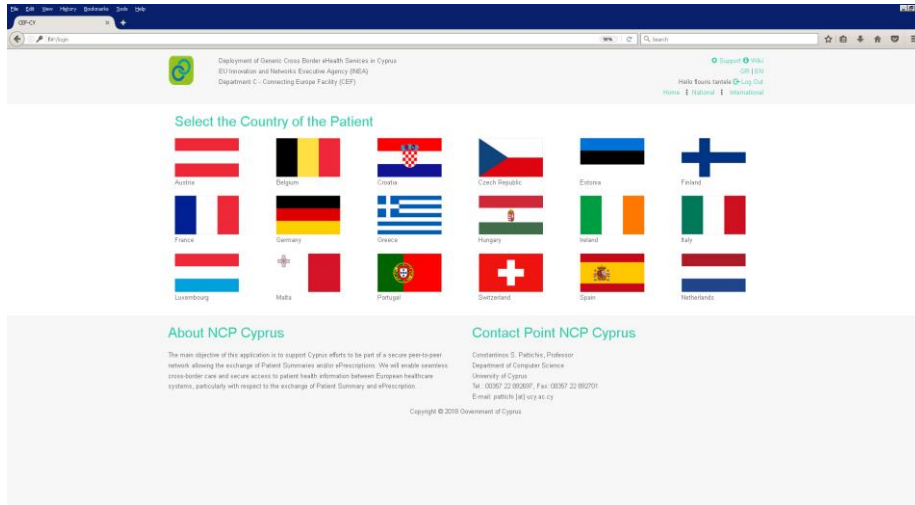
File Edit View History Bookmarks Tools Help

CEF-CY

/fhr/login

90% Search

Deployment of Generic Cross Border eHealth Services in Cyprus
EU Innovation and Networks Executive Agency (INEA)
Department C - Connecting Europe Facility (CEF)

Support Wiki
GR | EN
Hello fllouris tantele Log Out
Home National International

Select the Country of the Patient

Austria
Belgium
Croatia
Czech Republic
Estonia
Finland
France
Germany
Greece
Hungary
Ireland
Italy
Luxembourg
Malta
Portugal
Switzerland
Spain
Netherlands

About NCP Cyprus

The main objective of this application is to support Cyprus efforts to be part of a secure peer-to-peer network allowing the exchange of Patient Summaries and/or ePrescriptions. We will enable seamless cross-border care and secure access to patient health information between European healthcare systems, particularly with respect to the exchange of Patient Summary and ePrescription.

Contact Point NCP Cyprus

Constantinos S. Pattichis, Professor
Department of Computer Science
University of Cyprus
Tel.: 00357 22 892697, Fax: 00357 22 892701
E-mail: pattichi [at] ucy.ac.cy

Copyright © 2018 Government of Cyprus